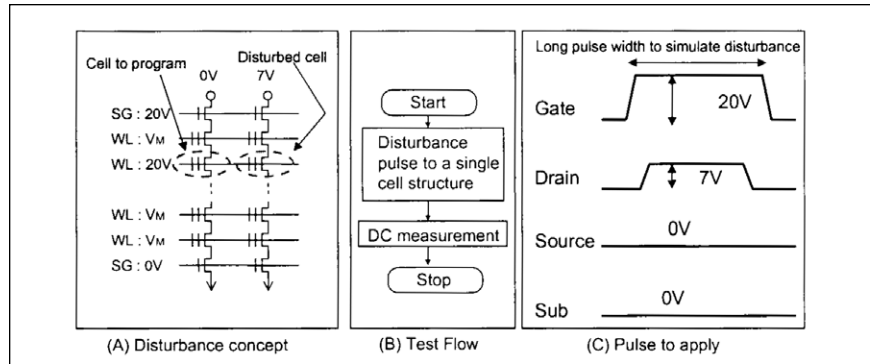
Cell to program

Disturbed cell

0V

7V

SG : 20V

WL : $V_M$

WL : 20V

WL : $V_M$

WL : $V_M$

SG : 0V

(A) Disturbance concept

Start

Disturbance pulse to a single cell structure

DC measurement

Stop

(B) Test Flow

Long pulse width to simulate disturbance

Gate

20V

Drain

7V

Source

0V

Sub

0V

(C) Pulse to apply